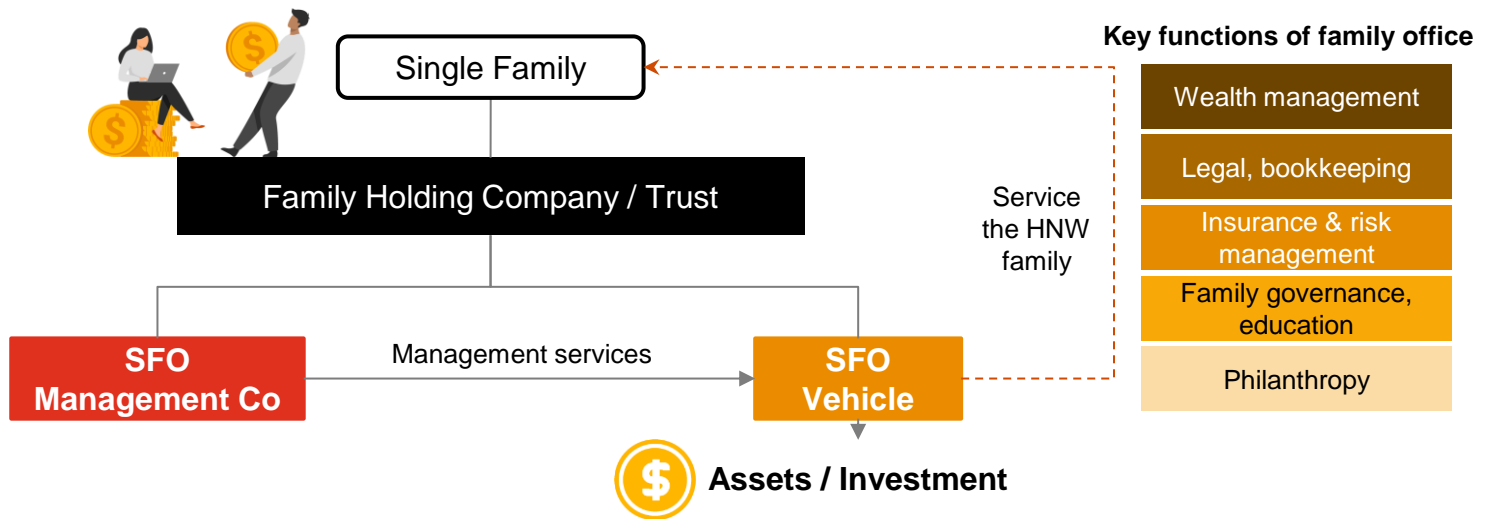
Single Family

Family Holding Company / Trust

SFO Management Co

Management services

SFO Vehicle

Assets / Investment

Service the HNW family

Key functions of family office

Wealth management

Legal, bookkeeping

Insurance & risk management

Family governance, education

Philanthropy